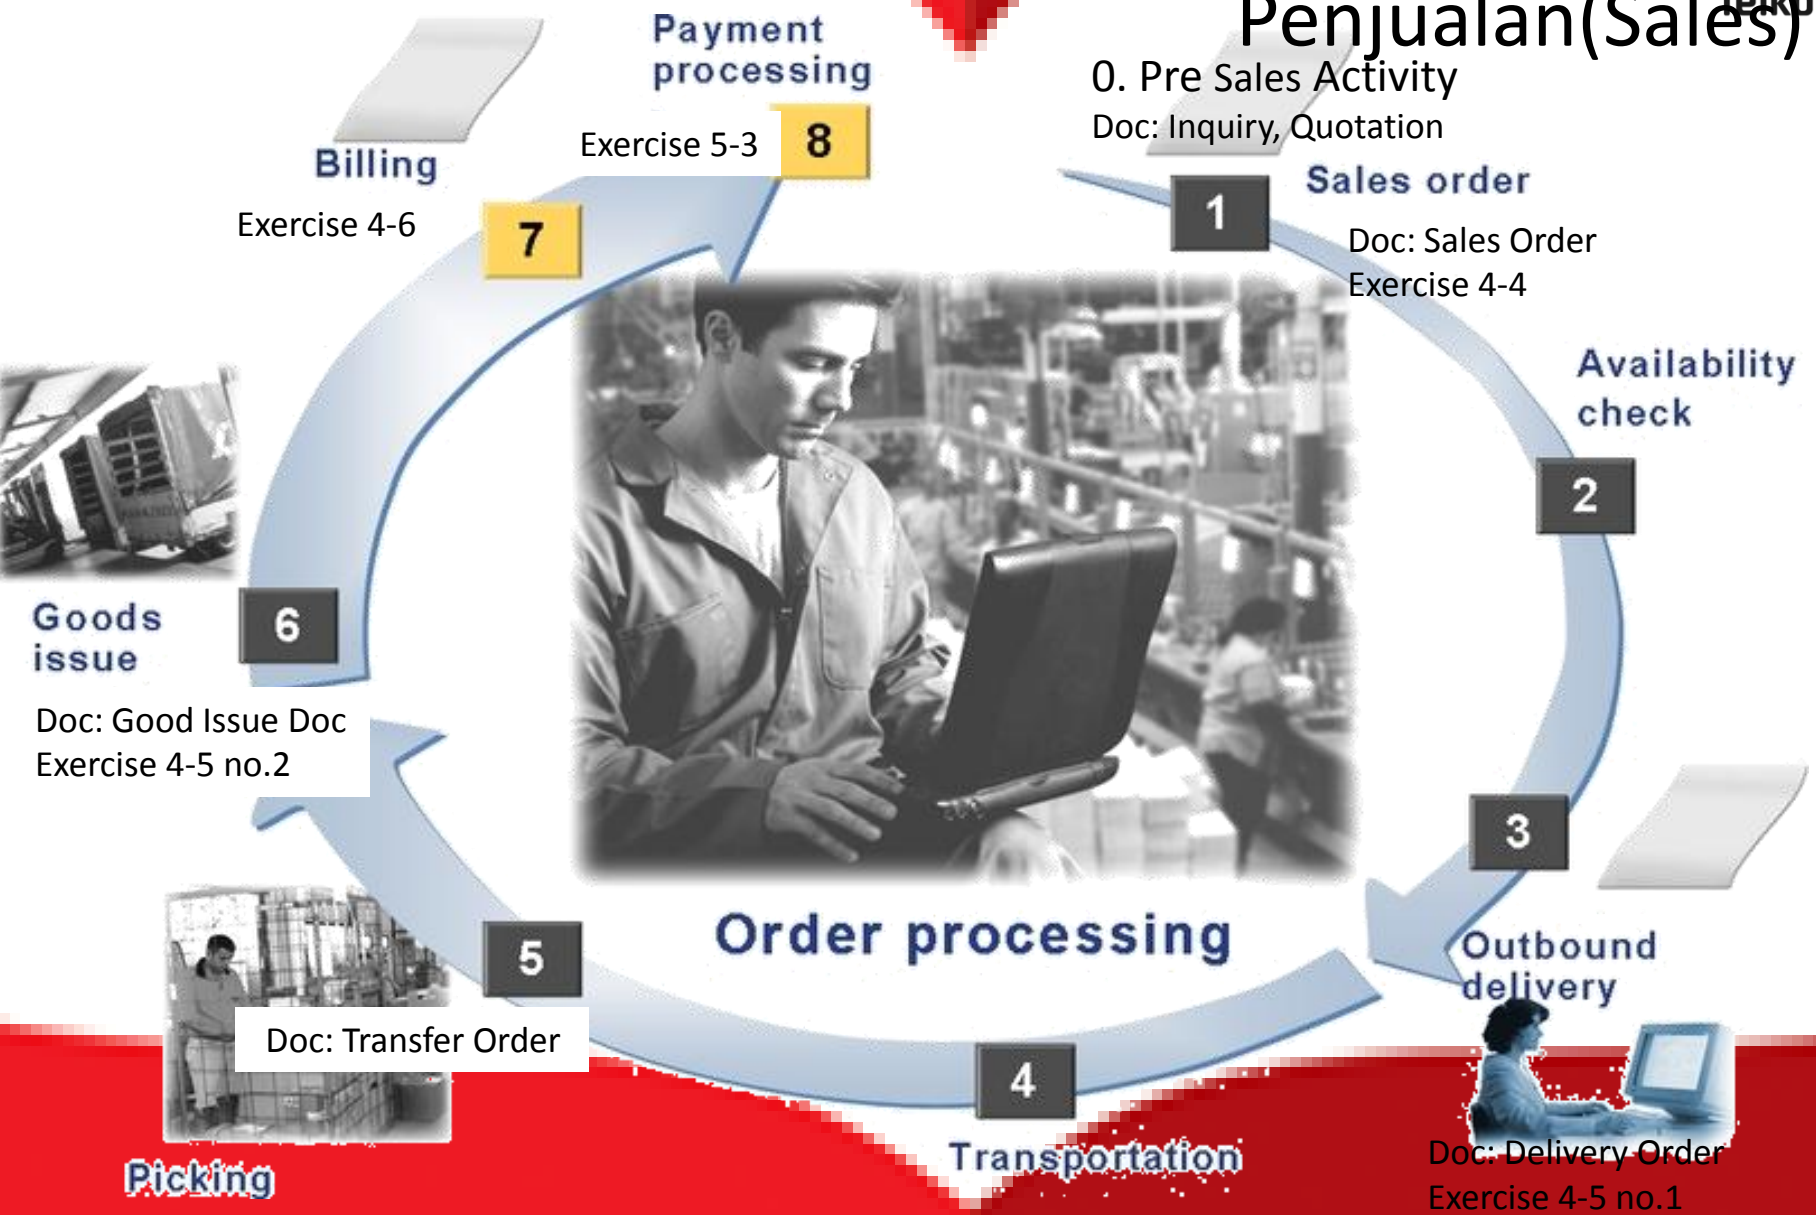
Penjualan(Sales)

0. Pre Sales Activity
Doc: Inquiry, Quotation

1
Sales order
Doc: Sales Order
Exercise 4-4

Availability check
2

3
Outbound delivery
Doc: Delivery Order
Exercise 4-5 no.1

4
Transportation

5
Doc: Transfer Order
Picking

Goods issue
6
Doc: Good Issue Doc
Exercise 4-5 no.2

Billing
Exercise 4-6
7

Payment processing
Exercise 5-3
8

Order processing